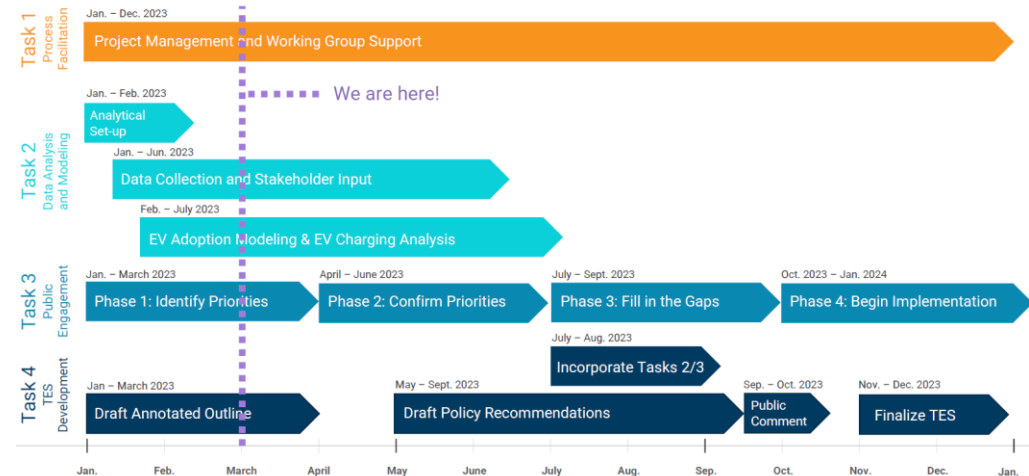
Task 1
Process Facilitation

Jan. – Dec. 2023
Project Management and Working Group Support

We are here!

Task 2
Data Analysis and Modeling

Jan. – Feb. 2023
Analytical Set-up

Jan. – Jun. 2023
Data Collection and Stakeholder Input

Feb. – July 2023
EV Adoption Modeling & EV Charging Analysis

Task 3
Public Engagement

Jan. – March 2023
Phase 1: Identify Priorities

April – June 2023
Phase 2: Confirm Priorities

July – Sept. 2023
Phase 3: Fill in the Gaps

Oct. 2023 – Jan. 2024
Phase 4: Begin Implementation

Task 4
TES Development

July – Aug. 2023
Incorporate Tasks 2/3

Jan – March 2023
Draft Annotated Outline

May – Sept. 2023
Draft Policy Recommendations

Sep. – Oct. 2023
Public Comment

Nov. – Dec. 2023
Finalize TES

Jan. Feb. March April May June July Aug. Sep. Oct. Nov. Dec. Jan.